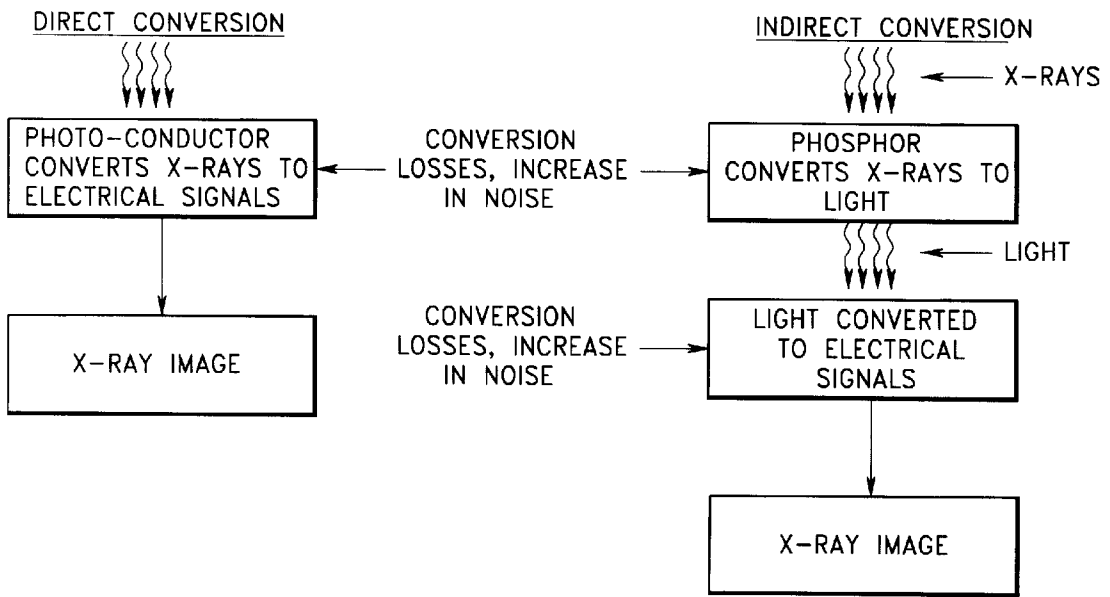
DIRECT CONVERSION

PHOTO-CONDUCTOR CONVERTS X-RAYS TO ELECTRICAL SIGNALS

X-RAY IMAGE

CONVERSION LOSSES, INCREASE IN NOISE

CONVERSION LOSSES, INCREASE IN NOISE

INDIRECT CONVERSION

X-RAYS

PHOSPHOR CONVERTS X-RAYS TO LIGHT

LIGHT

LIGHT CONVERTED TO ELECTRICAL SIGNALS

X-RAY IMAGE